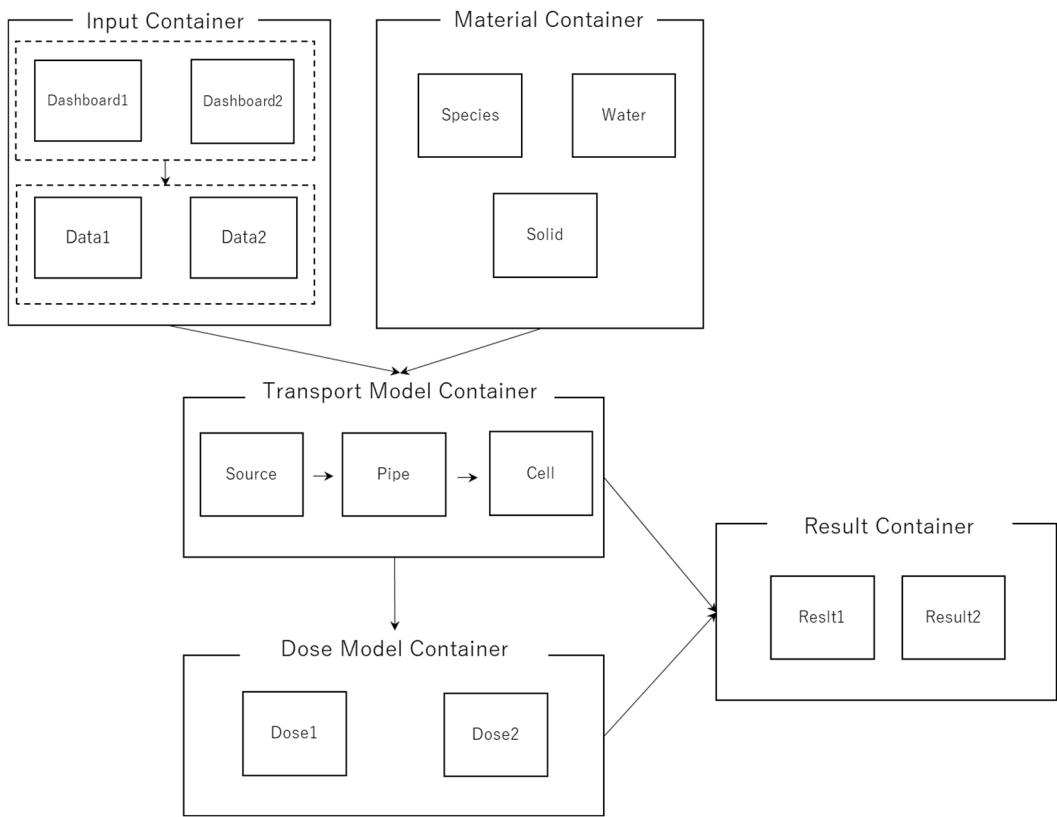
Input Container

Dashboard1

Dashboard2

Data1

Data2

Material Container

Species

Water

Solid

Transport Model Container

Source

Pipe

Cell

Result Container

Reslt1

Result2

Dose Model Container

Dose1

Dose2